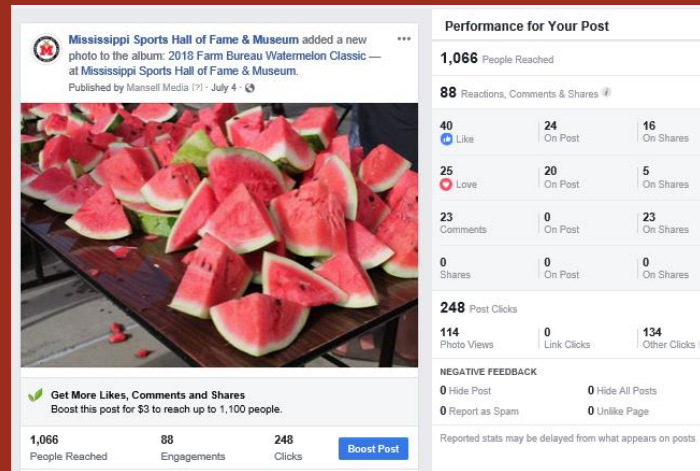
Mississippi Sports Hall of Fame & Museum added a new photo to the album: 2018 Farm Bureau Watermelon Classic — at Mississippi Sports Hall of Fame & Museum.
Published by Mansell Media [?] · July 4 ·

Get More Likes, Comments and Shares
Boost this post for $3 to reach up to 1,100 people.

1,066
People Reached

88
Engagements

248
Clicks

Boost Post

Performance for Your Post

1,066 People Reached

88 Reactions, Comments & Shares

| | | |
|---|---|---|
| 40 Like | 24 On Post | 16 On Shares |
| 25 Love | 20 On Post | 5 On Shares |
| 23 Comments | 0 On Post | 23 On Shares |
| 0 Shares | 0 On Post | 0 On Shares |

248 Post Clicks

| | | |
|---|---|---|
| 114 Photo Views | 0 Link Clicks | 134 Other Clicks |

NEGATIVE FEEDBACK
0 Hide Post
0 Hide All Posts
0 Report as Spam
0 Unlike Page

Reported stats may be delayed from what appears on posts